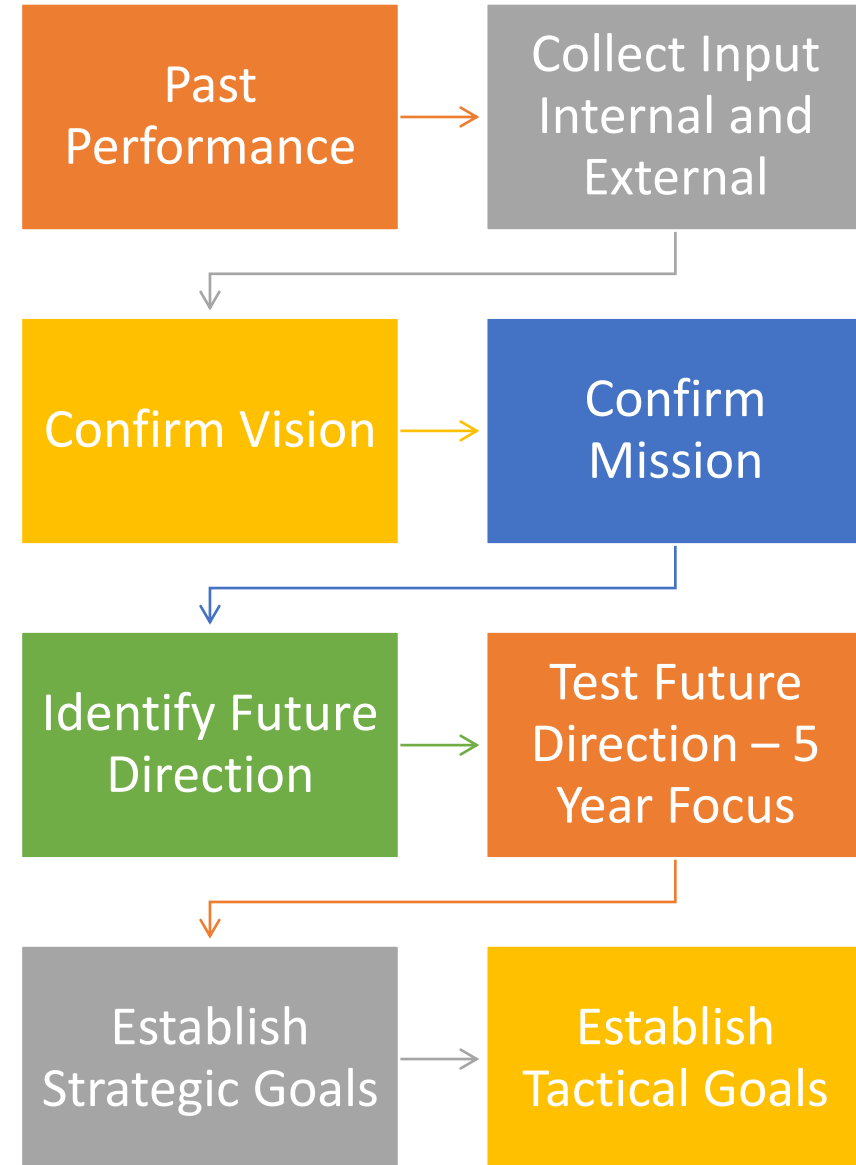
Past Performance

Collect Input Internal and External

Confirm Vision

Confirm Mission

Identify Future Direction

Test Future Direction – 5 Year Focus

Establish Strategic Goals

Establish Tactical Goals